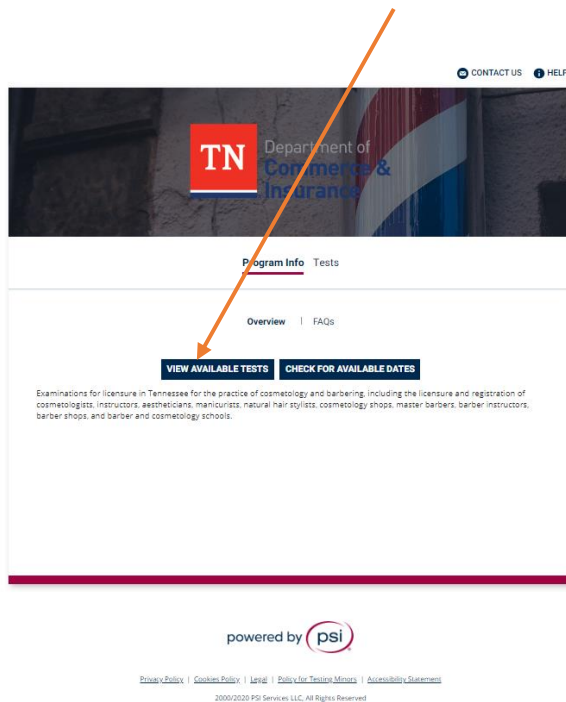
CONTACT US HELP

TN Department of Commerce & Insurance

Program Info Tests

Overview | FAQs

VIEW AVAILABLE TESTS CHECK FOR AVAILABLE DATES

Examinations for licensure in Tennessee for the practice of cosmetology and barbering, including the licensure and registration of cosmetologists, instructors, aestheticians, manicurists, natural hair stylists, cosmetology shops, master barbers, barber instructors, barber shops, and barber and cosmetology schools.

powered by psi

Privacy Policy | Cookies Policy | Legal | Policy for Testing Minors | Accessibility Statement

2000/2020 PSI Services LLC, All Rights Reserved